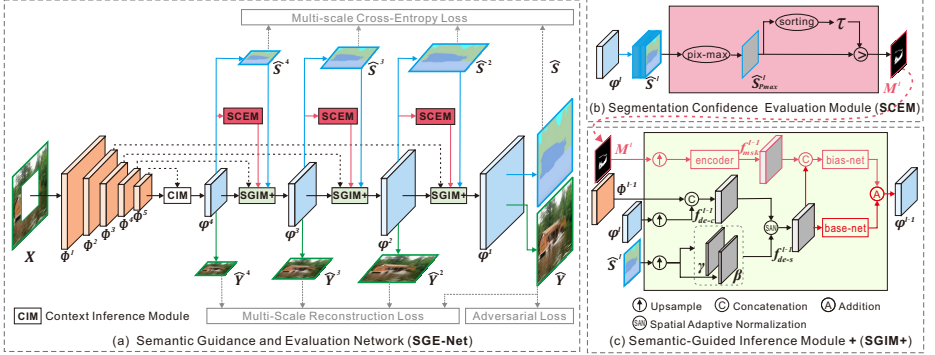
Multi-scale Cross-Entropy Loss

$\widehat{S}^4$ $\widehat{S}^3$ $\widehat{S}^2$ $\widehat{S}$

SCEM SCEM SCEM

$X$ $\Phi^1$ $\Phi^2$ $\Phi^3$ $\Phi^4$ $\Phi^5$ CIM $\varphi^4$ SGIM+ $\varphi^3$ SGIM+ $\varphi^2$ SGIM+ $\varphi^1$

$\widehat{Y}^4$ $\widehat{Y}^3$ $\widehat{Y}^2$ $\widehat{Y}$

CIM Context Inference Module

Multi-Scale Reconstruction Loss

Adversarial Loss

(a) Semantic Guidance and Evaluation Network (SGE-Net)

$\varphi^i$ $\widehat{S}^i$ pix-max sorting $\tau$ $\widehat{S}^i_{Pmax}$ > $M^i$

(b) Segmentation Confidence Evaluation Module (SCEM)

$M^i$ encoder $f^{i-1}_{mask}$ C bias-net A $\varphi^{i-1}$

$\Phi^{i-1}$ C $f^{i-1}_{de-c}$

$\varphi^i$ SAN base-net

$\widehat{S}^i$ $\gamma$ $\beta$ $f^{i-1}_{de-s}$

Upsample C Concatenation A Addition

SAN Spatial Adaptive Normalization

(c) Semantic-Guided Inference Module + (SGIM+)